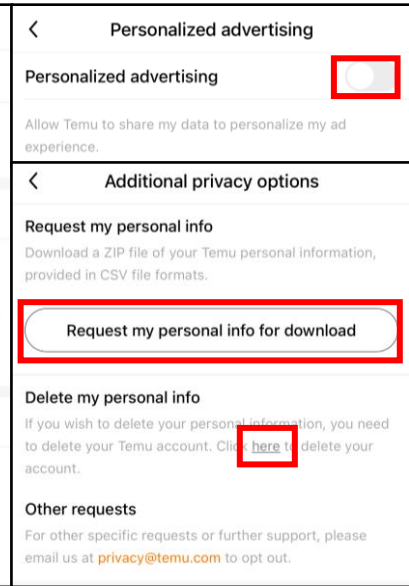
<

Personalized advertising

Personalized advertising

Allow Temu to share my data to personalize my ad experience.

<

Additional privacy options

Request my personal info

Download a ZIP file of your Temu personal information, provided in CSV file formats.

Request my personal info for download

Delete my personal info

If you wish to delete your personal information, you need to delete your Temu account. Click here to delete your account.

Other requests

For other specific requests or further support, please email us at privacy@temu.com to opt out.